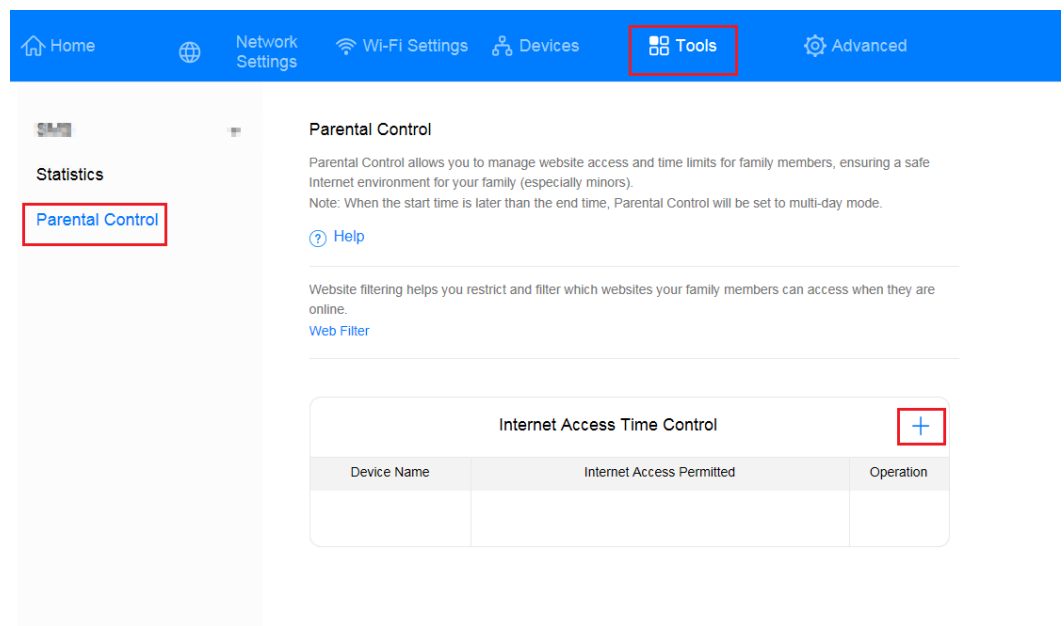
Home Network Settings Wi-Fi Settings Devices Tools Advanced

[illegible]

Statistics

Parental Control

Parental Control

Parental Control allows you to manage website access and time limits for family members, ensuring a safe Internet environment for your family (especially minors).
Note: When the start time is later than the end time, Parental Control will be set to multi-day mode.

Help

Website filtering helps you restrict and filter which websites your family members can access when they are online.
Web Filter

Internet Access Time Control

+

| Device Name | Internet Access Permitted | Operation |
|---|---|---|
| | | |